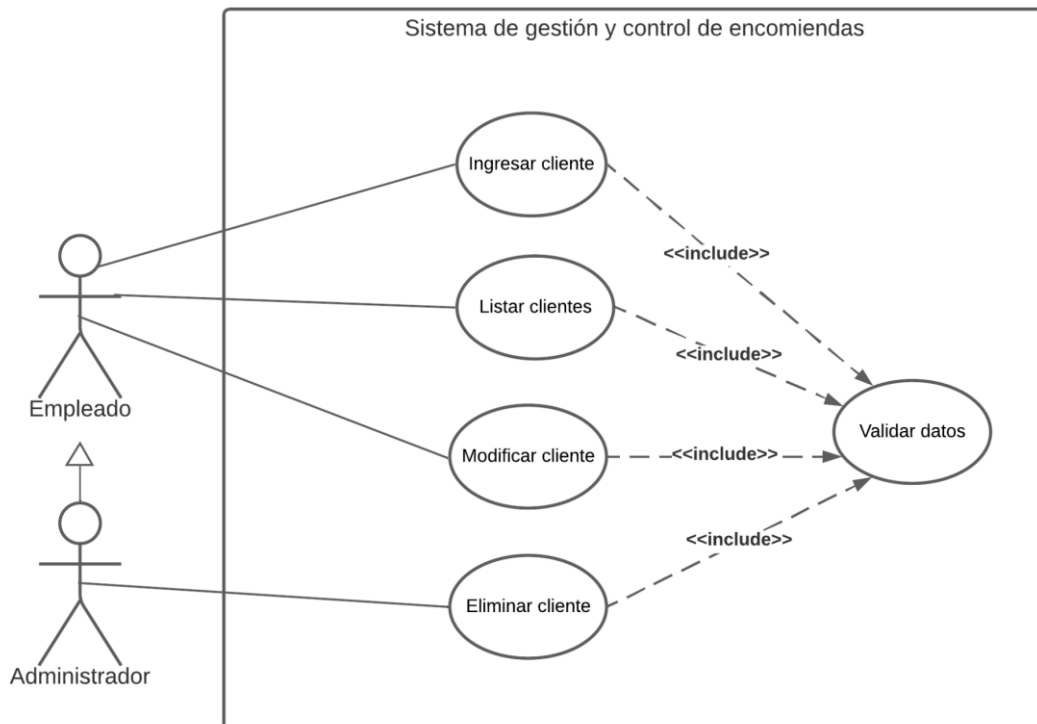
Sistema de gestión y control de encomiendas

Ingresar cliente

<<include>>

Listar clientes

<<include>>

Empleado

Modificar cliente

<<include>>

Validar datos

<<include>>

Eliminar cliente

Administrador